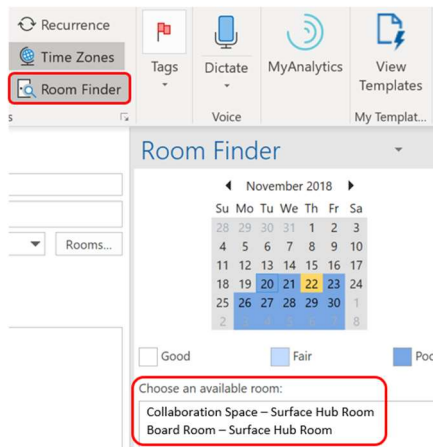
Recurrence
Time Zones
Room Finder
s
Tags
Dictate
MyAnalytics
View Templates
Voice
My Templat...
Rooms...
Room Finder
November 2018

| Su | Mo | Tu | We | Th | Fr | Sa |
|---|---|---|---|---|---|---|
| 28 | 29 | 30 | 31 | 1 | 2 | 3 |
| 4 | 5 | 6 | 7 | 8 | 9 | 10 |
| 11 | 12 | 13 | 14 | 15 | 16 | 17 |
| 18 | 19 | 20 | 21 | 22 | 23 | 24 |
| 25 | 26 | 27 | 28 | 29 | 30 | 1 |
| 2 | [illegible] | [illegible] | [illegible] | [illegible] | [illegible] | 8 |

Good
Fair
Poo
Choose an available room:
Collaboration Space – Surface Hub Room
Board Room – Surface Hub Room